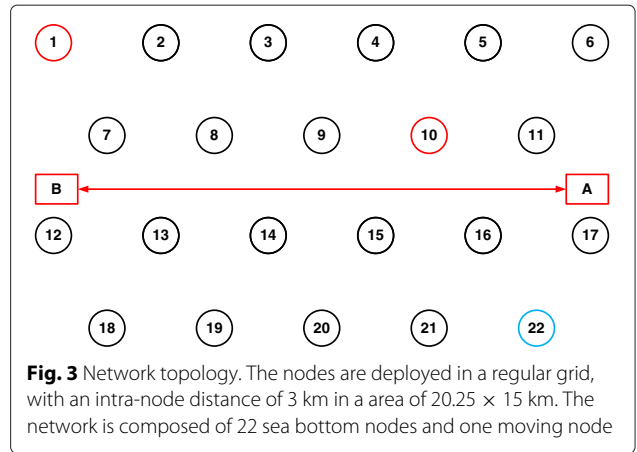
1 2 3 4 5 6

7 8 9 10 11

B A

12 13 14 15 16 17

18 19 20 21 22

**Fig. 3** Network topology. The nodes are deployed in a regular grid, with an intra-node distance of 3 km in a area of $20.25 \times 15$ km. The network is composed of 22 sea bottom nodes and one moving node